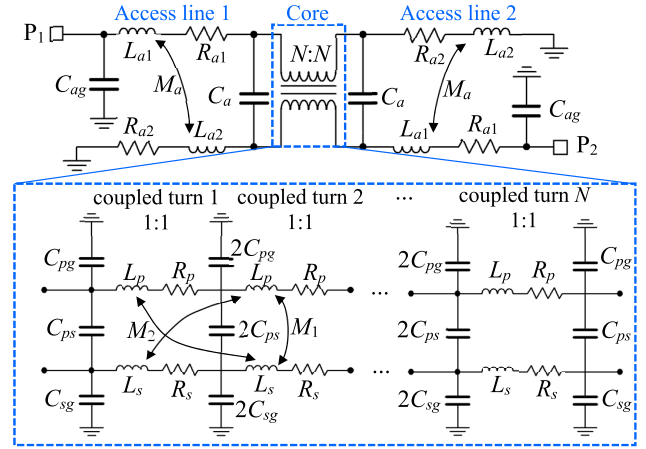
P$_1$
Access line 1
Core
Access line 2
$L_{a1}$
$R_{a1}$
$N$:$N$
$R_{a2}$
$L_{a2}$
$C_{ag}$
$M_a$
$C_a$
$C_a$
$M_a$
$C_{ag}$
$R_{a2}$
$L_{a2}$
$L_{a1}$
$R_{a1}$
P$_2$

coupled turn 1
1:1
coupled turn 2
1:1
...
coupled turn $N$
1:1
$C_{pg}$
$2C_{pg}$
$2C_{pg}$
$C_{pg}$
$L_p$
$R_p$
$L_p$
$R_p$
...
$L_p$
$R_p$
$C_{ps}$
$M_2$
$2C_{ps}$
$M_1$
$2C_{ps}$
$C_{ps}$
$L_s$
$R_s$
$L_s$
$R_s$
...
$L_s$
$R_s$
$C_{sg}$
$2C_{sg}$
$2C_{sg}$
$C_{sg}$